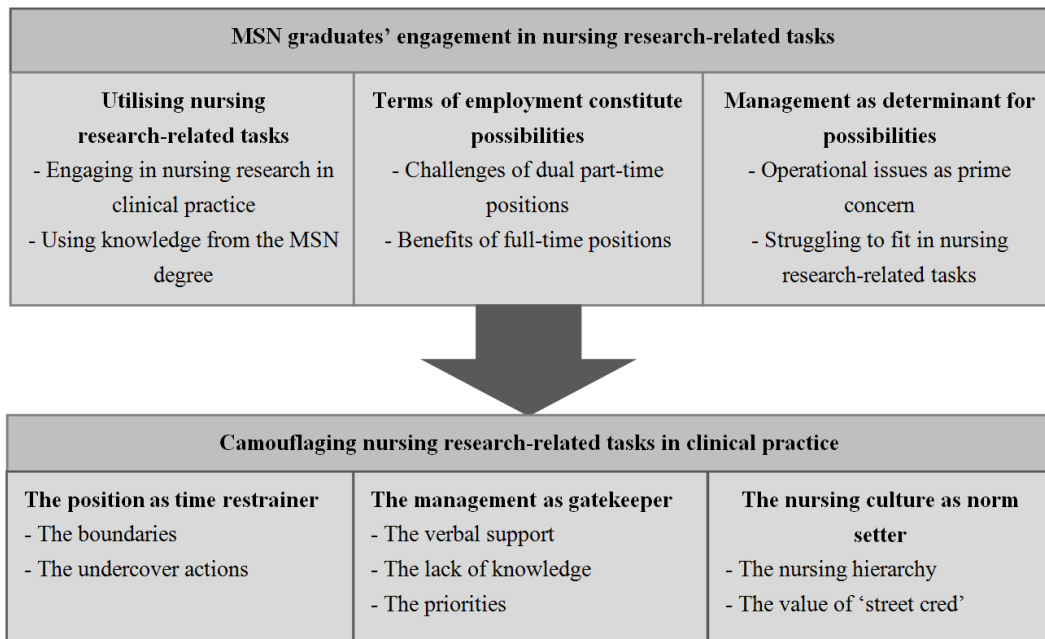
MSN graduates' engagement in nursing research-related tasks

| Utilising nursing research-related tasks | Terms of employment constitute possibilities | Management as determinant for possibilities |
|---|---|---|
| - Engaging in nursing research in clinical practice<br>- Using knowledge from the MSN degree | - Challenges of dual part-time positions<br>- Benefits of full-time positions | - Operational issues as prime concern<br>- Struggling to fit in nursing research-related tasks |

Camouflaging nursing research-related tasks in clinical practice

| The position as time restrainer | The management as gatekeeper | The nursing culture as norm setter |
|---|---|---|
| - The boundaries<br>- The undercover actions | - The verbal support<br>- The lack of knowledge<br>- The priorities | - The nursing hierarchy<br>- The value of 'street cred' |